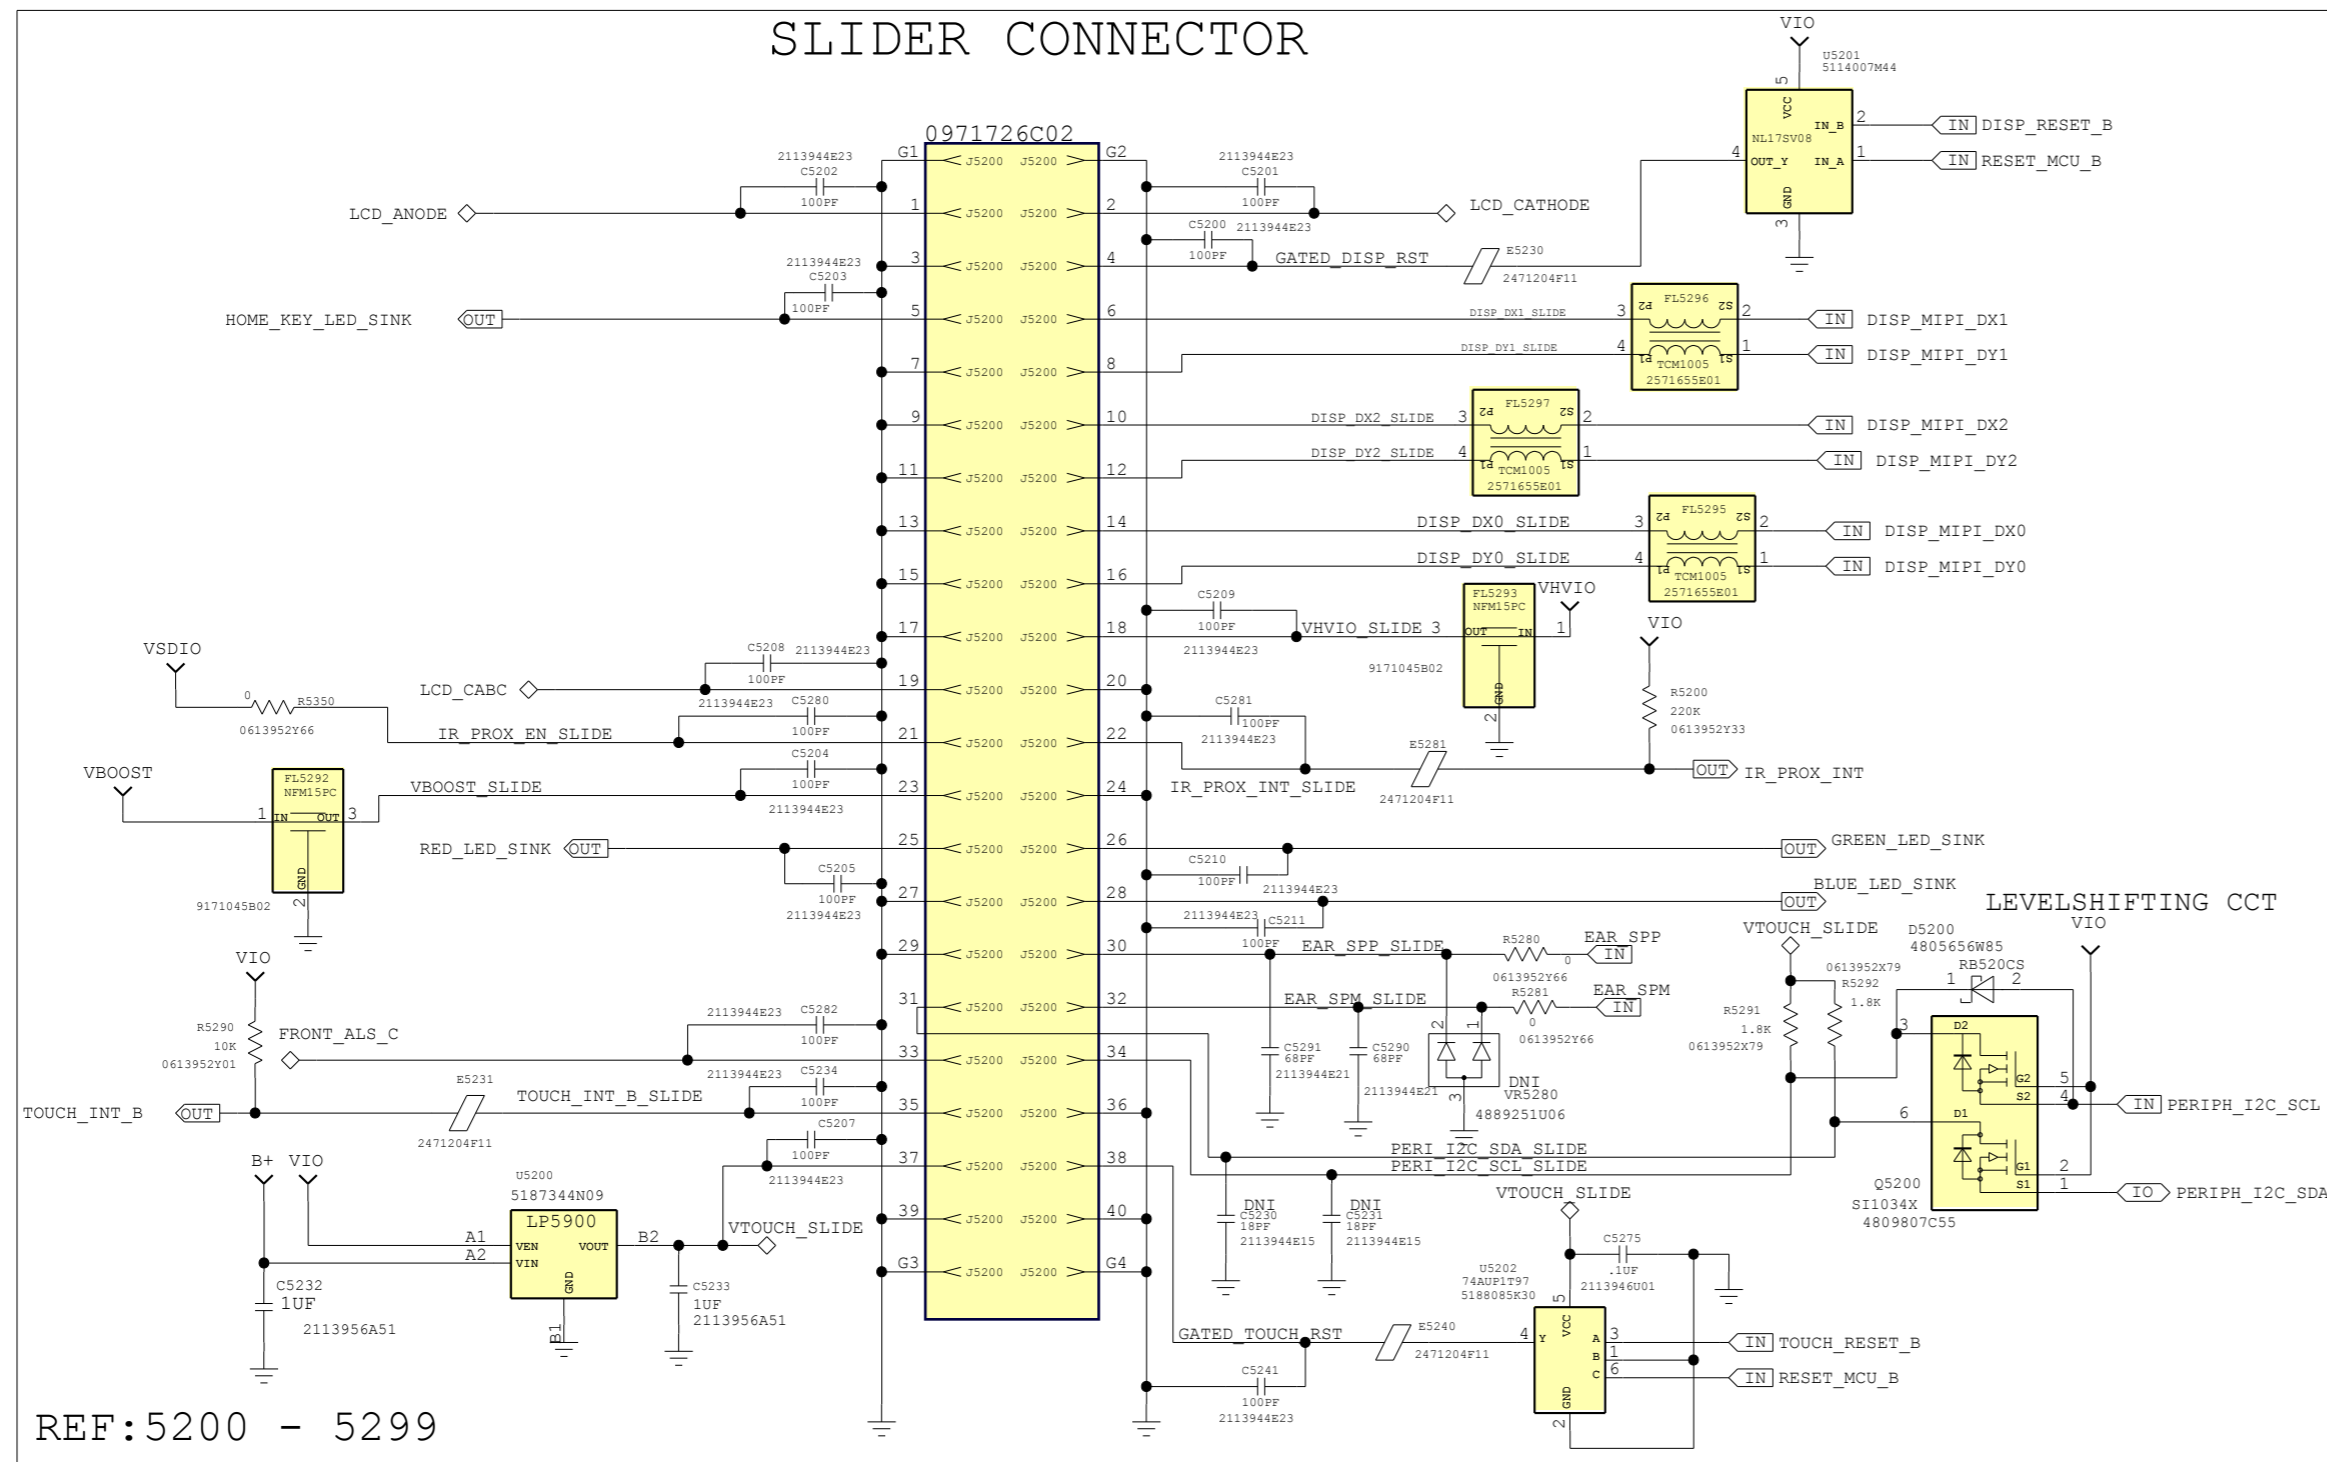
SLIDER CONNECTOR

0971726C02

G1 J5200 J5200 G2
1 J5200 J5200 2
3 J5200 J5200 4
5 J5200 J5200 6
7 J5200 J5200 8
9 J5200 J5200 10
11 J5200 J5200 12
13 J5200 J5200 14
15 J5200 J5200 16
17 J5200 J5200 18
19 J5200 J5200 20
21 J5200 J5200 22
23 J5200 J5200 24
25 J5200 J5200 26
27 J5200 J5200 28
29 J5200 J5200 30
31 J5200 J5200 32
33 J5200 J5200 34
35 J5200 J5200 36
37 J5200 J5200 38
39 J5200 J5200 40
G3 J5200 J5200 G4

2113944E23 C5202 100PF
LCD_ANODE
2113944E23 C5203 100PF
HOME_KEY_LED_SINK OUT
VSDIO
0 R5350 0613952Y66
C5208 2113944E23 100PF
LCD_CABC
2113944E23 C5280 100PF
IR_PROX_EN_SLIDE
C5204 100PF 2113944E23
VBOOST
FL5292 NFM15PC 1 IN OUT 3 GND 2 9171045B02
VBOOST_SLIDE
RED_LED_SINK OUT
C5205 100PF 2113944E23
VIO
R5290 10K 0613952Y01
FRONT_ALS_C
2113944E23 C5282 100PF
2113944E23 C5234 100PF
TOUCH_INT_B OUT
E5231 2471204F11
TOUCH_INT_B_SLIDE
C5207 100PF 2113944E23
B+ VIO
U5200 5187344N09
LP5900 A1 A2 VEN VIN VOUT GND B2 B1
VTOUCH_SLIDE
C5232 1UF 2113956A51
C5233 1UF 2113956A51

2113944E23 C5201 100PF
LCD_CATHODE
C5200 100PF 2113944E23
GATED_DISP_RST
E5230 2471204F11
VIO
U5201 5114007M44
NL17SV08 VCC 5 IN_B 2 IN_A 1 OUT_Y 4 GND 3
IN DISP_RESET_B
IN RESET_MCU_B
DISP_DX1_SLIDE
DISP_DY1_SLIDE
FL5296 P2 S2 P1 S1 TCM1005 2571655E01 3 2 4 1
IN DISP_MIPI_DX1
IN DISP_MIPI_DY1
DISP_DX2_SLIDE
DISP_DY2_SLIDE
FL5297 P2 S2 P1 S1 TCM1005 2571655E01 3 2 4 1
IN DISP_MIPI_DX2
IN DISP_MIPI_DY2
DISP_DX0_SLIDE
DISP_DY0_SLIDE
FL5295 P2 S2 P1 S1 TCM1005 2571655E01 3 2 4 1
IN DISP_MIPI_DX0
IN DISP_MIPI_DY0
C5209 100PF 2113944E23
VHVIO_SLIDE 3
FL5293 NFM15PC OUT IN 1 GND 2 9171045B02
VHVIO
VIO
R5200 220K 0613952Y33
C5281 100PF 2113944E23
E5281 2471204F11
IR_PROX_INT_SLIDE
OUT IR_PROX_INT
OUT GREEN_LED_SINK
C5210 100PF 2113944E23
BLUE_LED_SINK OUT
2113944E23 C5211 100PF
EAR_SPP_SLIDE
R5280 0 0613952Y66
EAR_SPP IN
EAR_SPM_SLIDE
R5281 0 0613952Y66
EAR_SPM IN
C5291 68PF 2113944E21
C5290 68PF 2113944E21
DNI VR5280 4889251U06 2 1 3
PERI_I2C_SDA_SLIDE
PERI_I2C_SCL_SLIDE
DNI C5230 18PF 2113944E15
DNI C5231 18PF 2113944E15
VTOUCH_SLIDE
R5291 1.8K 0613952X79
0613952X79 R5292 1.8K
LEVELSHIFTING CCT
D5200 4805656W85 RB520CS 1 2
VIO
D2 G2 S2 D1 G1 S1 3 5 4 6 2 1
IN PERIPH_I2C_SCL
IO PERIPH_I2C_SDA
Q5200 SI1034X 4809807C55
VTOUCH_SLIDE
C5275 .1UF 2113946U01
U5202 74AUP1T97 5188085K30
VCC 5 Y 4 A 3 B 1 C 6 GND 2
GATED_TOUCH_RST
E5240 2471204F11
IN TOUCH_RESET_B
IN RESET_MCU_B
C5241 100PF 2113944E23

REF:5200 - 5299